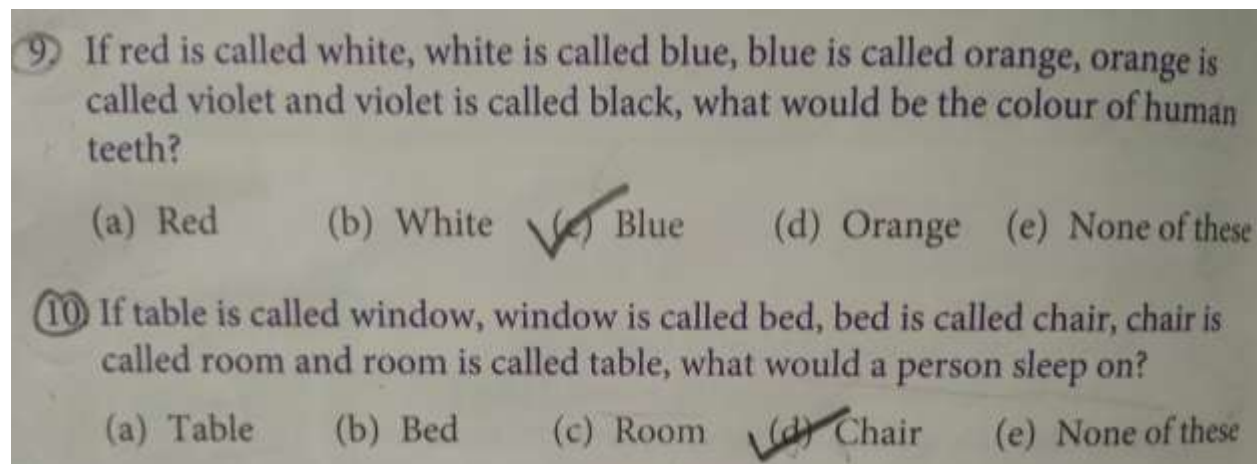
9. If red is called white, white is called blue, blue is called orange, orange is called violet and violet is called black, what would be the colour of human teeth?

(a) Red (b) White (c) Blue (d) Orange (e) None of these

10. If table is called window, window is called bed, bed is called chair, chair is called room and room is called table, what would a person sleep on?

(a) Table (b) Bed (c) Room (d) Chair (e) None of these